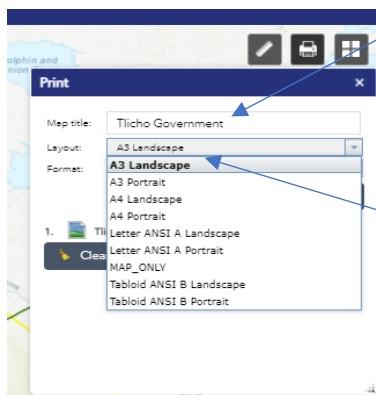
olphin and
nion

Print

Map title: Tlicho Government

Layout: A3 Landscape

Format:

A3 Landscape
A3 Portrait
A4 Landscape
A4 Portrait
Letter ANSI A Landscape
Letter ANSI A Portrait
MAP_ONLY
Tabloid ANSI B Landscape
Tabloid ANSI B Portrait

1. Tli

Clea